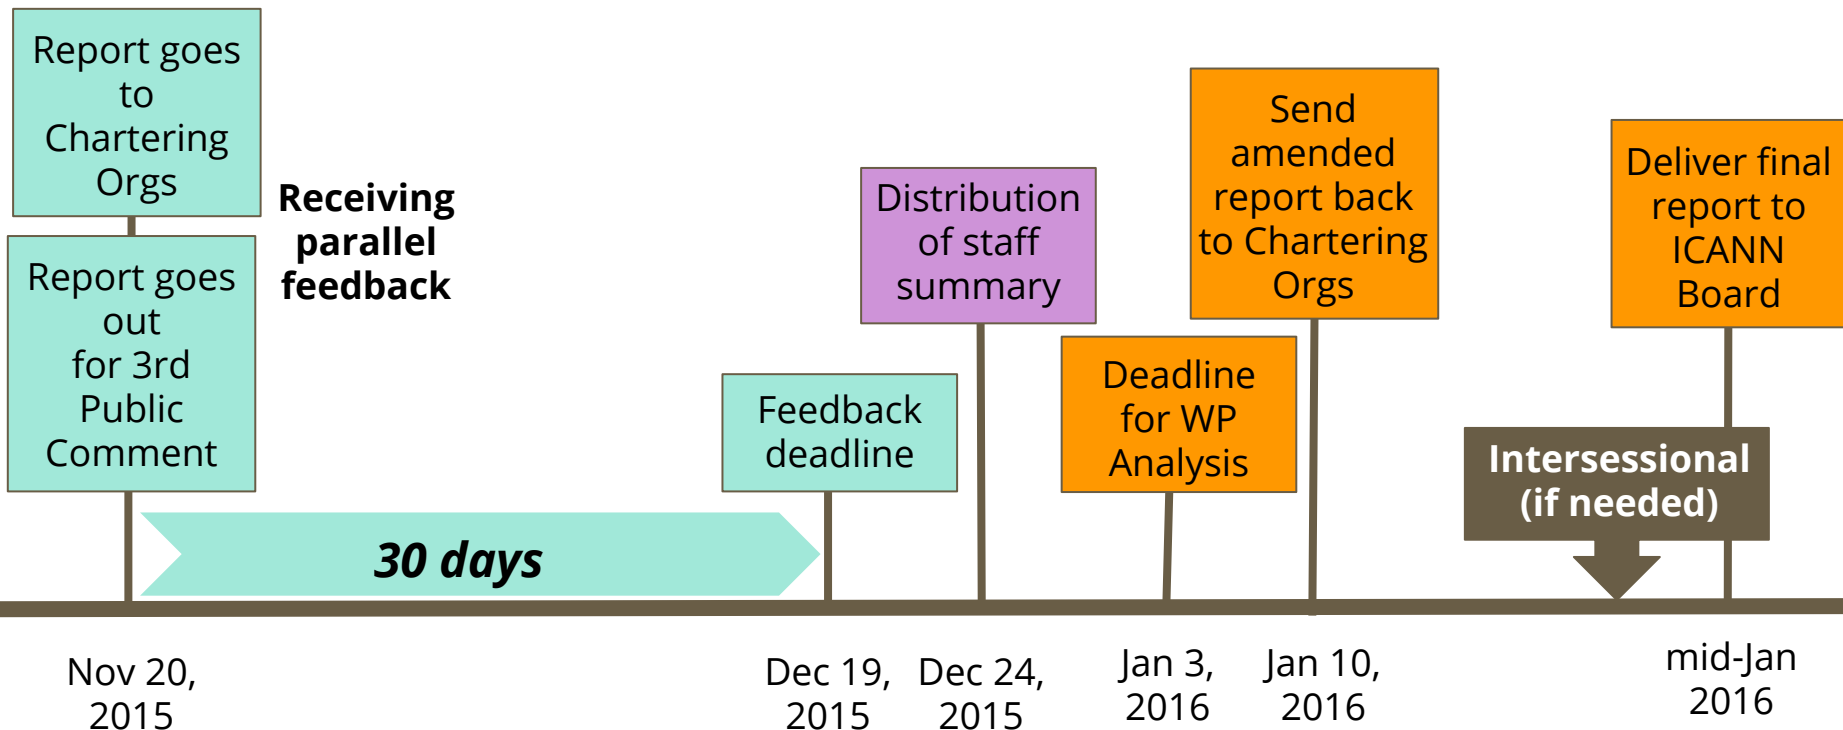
Report goes to Chartering Orgs

Report goes out for 3rd Public Comment

Receiving parallel feedback

30 days

Nov 20, 2015

Feedback deadline

Dec 19, 2015

Distribution of staff summary

Dec 24, 2015

Deadline for WP Analysis

Jan 3, 2016

Send amended report back to Chartering Orgs

Jan 10, 2016

Intersessional (if needed)

Deliver final report to ICANN Board

mid-Jan 2016